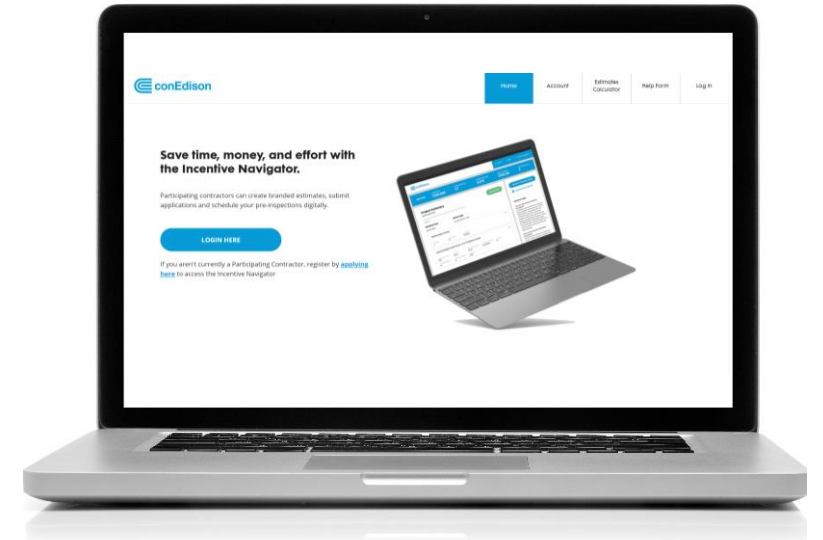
conEdison

Home
Account
Estimates Calculator
Help Form
Log In

Save time, money, and effort with the Incentive Navigator.

Participating contractors can create branded estimates, submit applications and schedule your pre-inspections digitally.

LOGIN HERE

If you aren't currently a Participating Contractor, register by applying here to access the Incentive Navigator